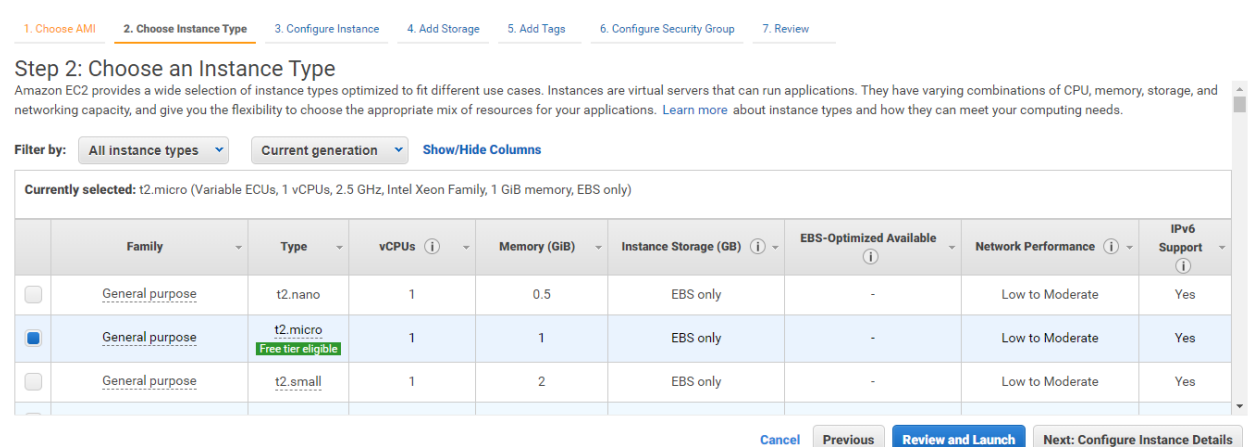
1. Choose AMI 2. Choose Instance Type 3. Configure Instance 4. Add Storage 5. Add Tags 6. Configure Security Group 7. Review

Step 2: Choose an Instance Type

Amazon EC2 provides a wide selection of instance types optimized to fit different use cases. Instances are virtual servers that can run applications. They have varying combinations of CPU, memory, storage, and networking capacity, and give you the flexibility to choose the appropriate mix of resources for your applications. Learn more about instance types and how they can meet your computing needs.

Filter by: All instance types Current generation Show/Hide Columns

Currently selected: t2.micro (Variable ECUs, 1 vCPUs, 2.5 GHz, Intel Xeon Family, 1 GiB memory, EBS only)

| | Family | Type | vCPUs | Memory (GiB) | Instance Storage (GB) | EBS-Optimized Available | Network Performance | IPv6 Support |
|---|---|---|---|---|---|---|---|---|
| | General purpose | t2.nano | 1 | 0.5 | EBS only | - | Low to Moderate | Yes |
| | General purpose | t2.micro Free tier eligible | 1 | 1 | EBS only | - | Low to Moderate | Yes |
| | General purpose | t2.small | 1 | 2 | EBS only | - | Low to Moderate | Yes |

Cancel Previous Review and Launch Next: Configure Instance Details